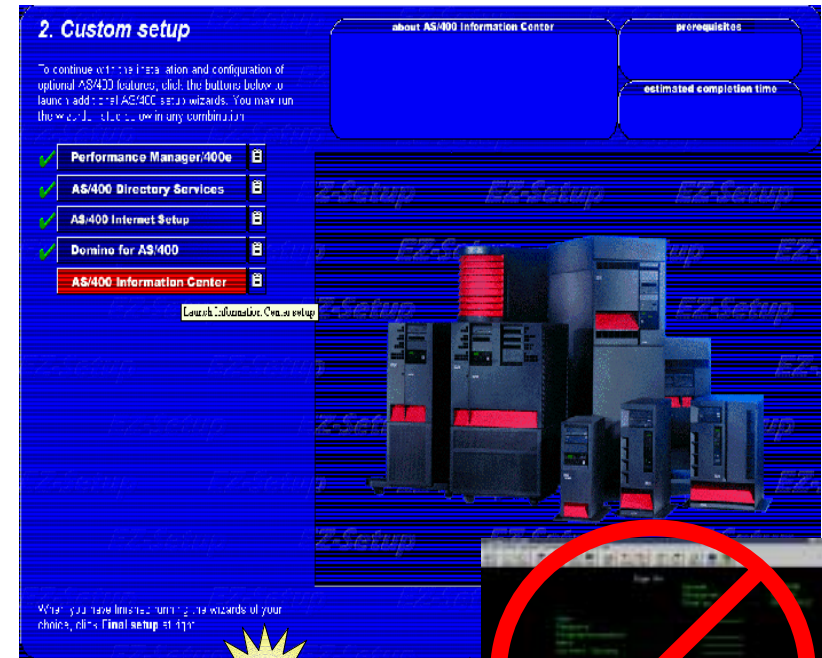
2. Custom setup

To continue with the installation and configuration of optional AS/400 features, click the buttons below to launch additional AS/400 setup wizards. You may run the wizards listed below in any combination.

about AS/400 Information Center

prerequisites

estimated completion time

Performance Manager/400e

AS/400 Directory Services

AS/400 Internet Setup

Domino for AS/400

AS/400 Information Center

Launch Information Center setup

EZ-Setup

When you have finished running the wizards of your choice, click Final setup at right.